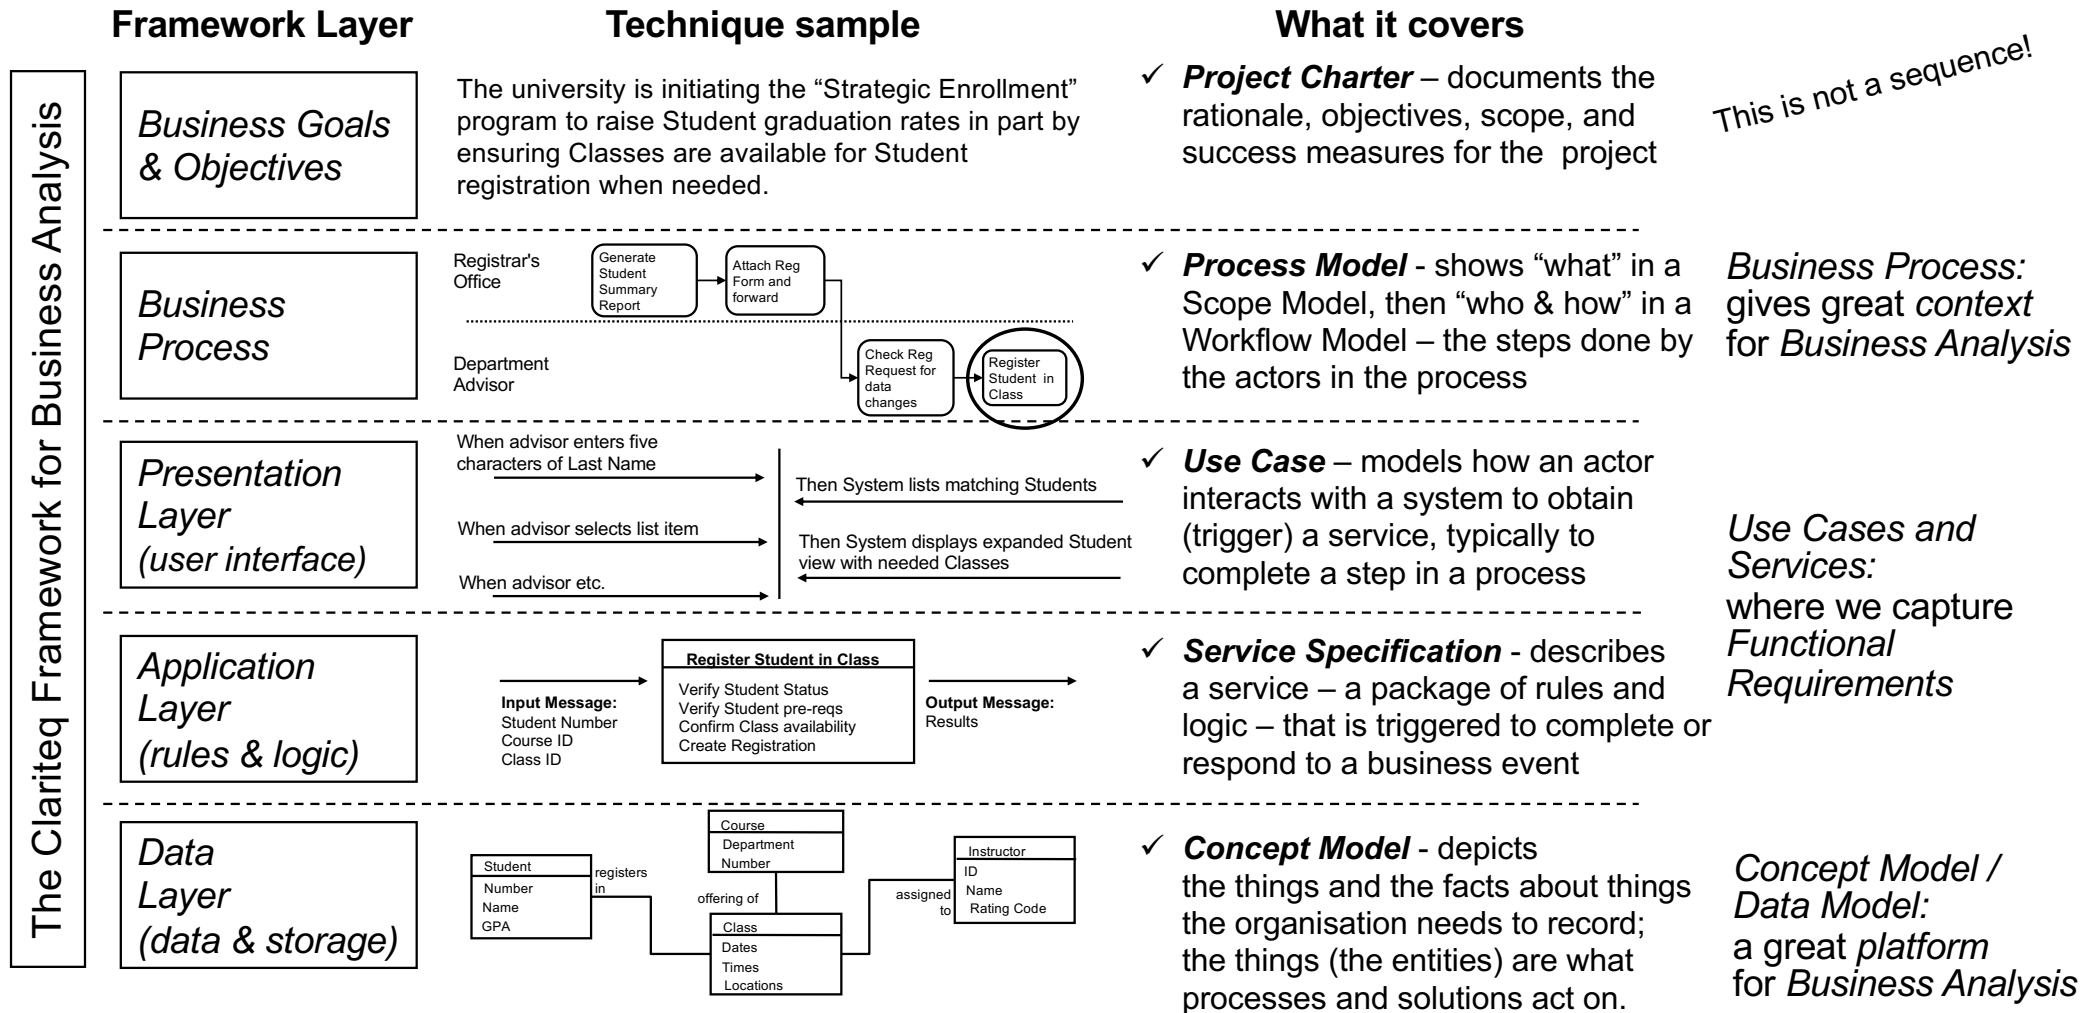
The Clariteq Framework for Business Analysis

| Framework Layer | Technique sample | What it covers |
|---|---|---|
| *Business Goals & Objectives* | The university is initiating the "Strategic Enrollment" program to raise Student graduation rates in part by ensuring Classes are available for Student registration when needed. | ✓ ***Project Charter*** – documents the rationale, objectives, scope, and success measures for the project |
| *Business Process* | Registrar's Office; Generate Student Summary Report; Attach Reg Form and forward; Department Advisor; Check Reg Request for data changes; Register Student in Class | ✓ ***Process Model*** - shows "what" in a Scope Model, then "who & how" in a Workflow Model – the steps done by the actors in the process |
| *Presentation Layer (user interface)* | When advisor enters five characters of Last Name; Then System lists matching Students; When advisor selects list item; Then System displays expanded Student view with needed Classes; When advisor etc. | ✓ ***Use Case*** – models how an actor interacts with a system to obtain (trigger) a service, typically to complete a step in a process |
| *Application Layer (rules & logic)* | **Input Message:** Student Number, Course ID, Class ID; **Register Student in Class**: Verify Student Status, Verify Student pre-reqs, Confirm Class availability, Create Registration; **Output Message:** Results | ✓ ***Service Specification*** - describes a service – a package of rules and logic – that is triggered to complete or respond to a business event |
| *Data Layer (data & storage)* | Student: Number, Name, GPA; registers in; Course: Department, Number; offering of; Class: Dates, Times, Locations; assigned to; Instructor: ID, Name, Rating Code | ✓ ***Concept Model*** - depicts the things and the facts about things the organisation needs to record; the things (the entities) are what processes and solutions act on. |

This is not a sequence!

*Business Process:* gives great *context* for *Business Analysis*

*Use Cases and Services:* where we capture *Functional Requirements*

*Concept Model / Data Model:* a great *platform* for *Business Analysis*